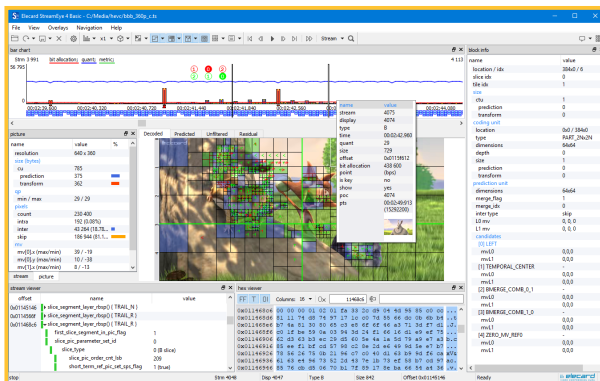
Elecard StreamEye 4 Basic - C:/Media/hevc/bbb_360p_c.ts

File View Overlays Navigation Help

Stream

bar chart

Strm 3.991 bit allocation quant metric

56.785

00:02:42.400 00:02:42.800 00:02:43.200 00:02:43.600 00:02:44.000 00:02:44.400

picture

| name | value | % |
|---|---|---|
| resolution | 640 x 360 | |
| size (bytes) | | |
| cu | 785 | |
| prediction | 375 | |
| transform | 362 | |
| qp | | |
| min / max | 29 / 29 | |
| pixels | | |
| count | 230 400 | |
| intra | 192 (0.08%) | |
| inter | 43 264 (18.78...) | |
| skip | 186 944 (81.1...) | |
| mv | | |
| mvL[0].x (max/min) | 39 / -19 | |
| mvL[0].y (max/min) | 10 / -38 | |
| mvL[1].x (max/min) | 0 / -13 | |

stream picture

Decoded Predicted Unfiltered Residual

| name | value |
|---|---|
| stream | 4075 |
| display | 4074 |
| type | B |
| time | 00:02:42.960 |
| quant | 29 |
| size | 729 |
| offset | 0x01159612 |
| bit allocation | 438 600 |
| position | (bpc) |
| is key | no |
| show | yes |
| poc | 4074 |
| pts | 00:02:49.613 (15292200) |

block info

| name | value |
|---|---|
| location / idx | 384x0 / 6 |
| slice idx | 0 |
| tile idx | 1 |
| size | |
| ctu | 1 |
| prediction | 0 |
| transform | 0 |
| coding unit | |
| location | 0x0 / 384x0 |
| type | PART_2Nx2N |
| dimensions | 64x64 |
| depth | 0 |
| size | 1 |
| prediction | 0 |
| transform | 0 |
| prediction unit | |
| dimensions | 64x64 |
| merge_flag | 1 |
| merge_idx | 0 |
| inter type | skip |
| L0 mv | 0,0 |
| L1 mv | 0,0 |
| candidates | |
| [0] LEFT | |
| mvL0 | 0,0 |
| mvL1 | 0,0 |
| [1] TEMPORAL_CENTER | |
| mvL0 | 0,0 |
| mvL1 | 0,0 |
| [2] BMERGE_COMB_0_1 | |
| mvL0 | 0,0 |
| mvL1 | 0,0 |
| [3] BMERGE_COMB_1_0 | |
| mvL0 | 0,0 |
| mvL1 | 0,0 |
| [4] ZERO_MV_REF0 | |
| mvL0 | 0,0 |
| mvL1 | 0,0 |

stream viewer

| offset | name | value |
|---|---|---|
| 0x0114614c | slice_segment_layer_rbsp() ( TRAIL_N ) | |
| 0x0114586f | slice_segment_layer_rbsp() ( TRAIL_R ) | |
| 0x011468c6 | slice_segment_layer_rbsp() ( TRAIL_R ) | |
| | first_slice_segment_in_pic_flag | 1 |
| | slice_pic_parameter_set_id | 0 |
| | slice_type | 0 (B slice) |
| | slice_pic_order_cnt_lsb | 206 |
| | short_term_ref_pic_set_sps_flag | 1 (true) |

hex viewer

Columns: 16 114686

stop Strm 4048 Dsp 4047 Type B Size 842 Offset 0x0114614a Ready elecard